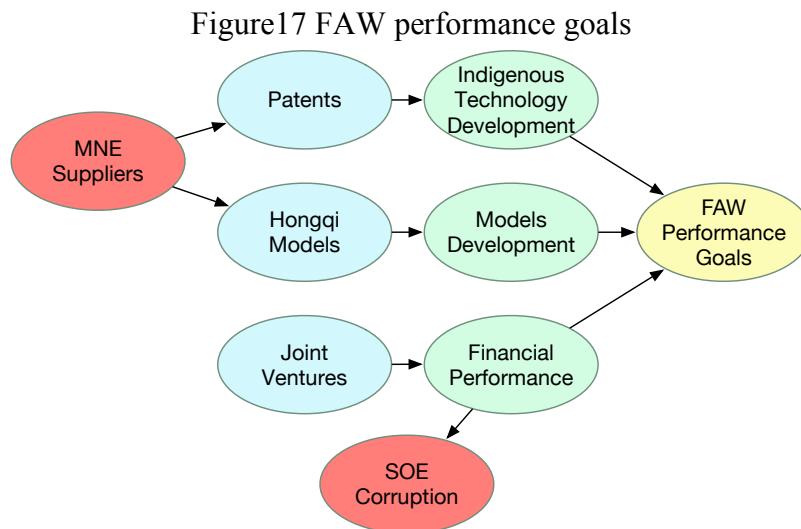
Figure17 FAW performance goals

MNE Suppliers

Patents

Indigenous Technology Development

Hongqi Models

Models Development

FAW Performance Goals

Joint Ventures

Financial Performance

SOE Corruption